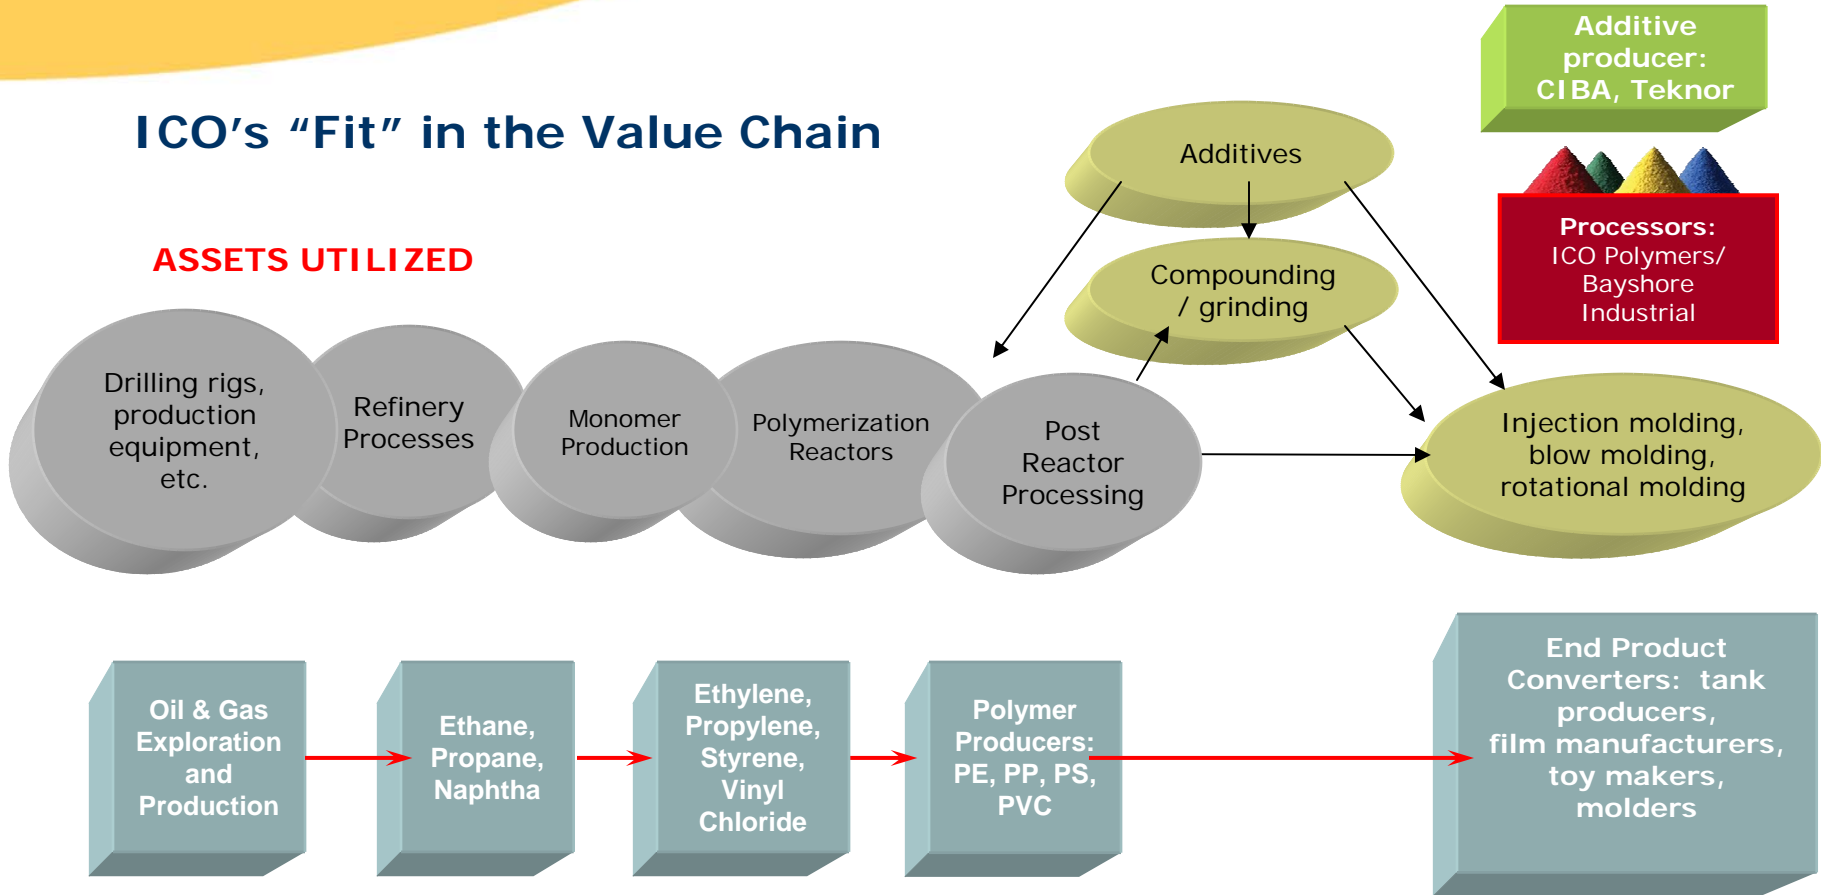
ICO's "Fit" in the Value Chain

ASSETS UTILIZED

Additive producer: CIBA, Teknor

Additives

Compounding / grinding

Processors: ICO Polymers/ Bayshore Industrial

Drilling rigs, production equipment, etc.

Refinery Processes

Monomer Production

Polymerization Reactors

Post Reactor Processing

Injection molding, blow molding, rotational molding

Oil & Gas Exploration and Production

Ethane, Propane, Naphtha

Ethylene, Propylene, Styrene, Vinyl Chloride

Polymer Producers: PE, PP, PS, PVC

End Product Converters: tank producers, film manufacturers, toy makers, molders